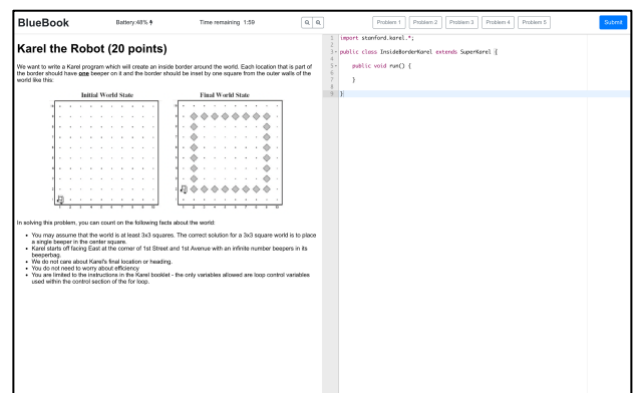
BlueBook Battery:48% Time remaining 1:59

Problem 1 Problem 2 Problem 3 Problem 4 Problem 5 Submit

Karel the Robot (20 points)

We want to write a Karel program which will create an inside border around the world. Each location that is part of the border should have one beeper on it and the border should be inset by one square from the outer walls of the world like this:

Initial World State

Final World State

In solving this problem, you can count on the following facts about the world:

- You may assume that the world is at least 3x3 squares. The correct solution for a 3x3 square world is to place a single beeper in the center square.
- Karel starts off facing East at the corner of 1st Street and 1st Avenue with an infinite number beepers in its beeperbag.
- We do not care about Karel's final location or heading.
- You do not need to worry about efficiency.
- You are limited to the instructions in the Karel booklet - the only variables allowed are loop control variables used within the control section of the for loop.

1 import stanford.karel.*;
2
3 public class InsideBorderKarel extends SuperKarel {
4
5 public void run() {
6
7 }
8
9 }